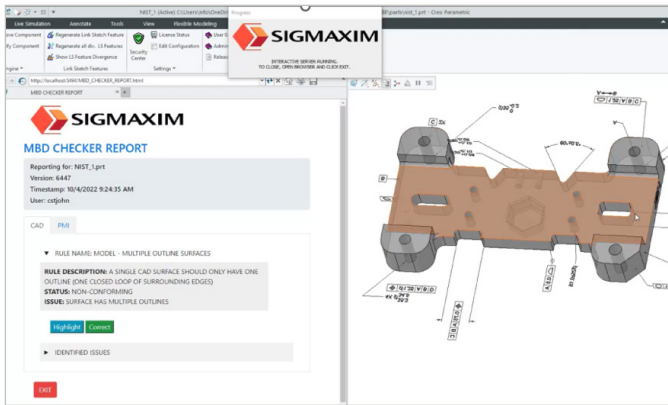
NIST_1 (Active) C:\Users\John\OneDri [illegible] partx\nist_1.prt - Creo Parametric

Live Simulation Annotate Tools View Flexible Modeling

ove Component
ify Component
Regenerate Link Sketch Feature
Regenerate all div. LS Features
Show LS Feature Divergence
Link Sketch Features
Security Center
License Status
Edit Configurations
Settings
User G
Admin
Releas

Progress
SIGMAXIM
INTERACTIVE SERVER RUNNING.
TO CLOSE, OPEN BROWSER AND CLICK EXIT.

http://localhost:5490/MBD_CHECKER_REPORT.html
MBD CHECKER REPORT

SIGMAXIM

MBD CHECKER REPORT

Reporting for: NIST_1.prt
Version: 6447
Timestamp: 10/4/2022 9:24:35 AM
User: cstjohn

CAD PMI

RULE NAME: MODEL - MULTIPLE OUTLINE SURFACES

RULE DESCRIPTION: A SINGLE CAD SURFACE SHOULD ONLY HAVE ONE OUTLINE (ONE CLOSED LOOP OF SURROUNDING EDGES)
STATUS: NON-CONFORMING
ISSUE: SURFACE HAS MULTIPLE OUTLINES

Highlight Correct

IDENTIFIED ISSUES

EXIT